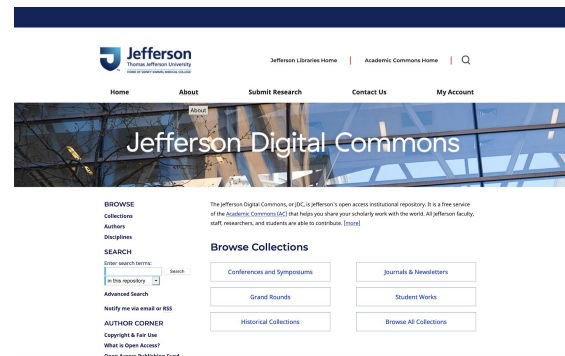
Jefferson
Thomas Jefferson University
HOME OF SIDNEY KIMMEL MEDICAL COLLEGE

Jefferson Libraries Home | Academic Commons Home |

Home About Submit Research Contact Us My Account

About

Jefferson Digital Commons

BROWSE
Collections
Authors
Disciplines

SEARCH
Enter search terms:
Search
in this repository
Advanced Search
Notify me via email or RSS

AUTHOR CORNER
Copyright & Fair Use
What is Open Access?
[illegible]

The Jefferson Digital Commons, or JDC, is Jefferson's open access institutional repository. It is a free service of the Academic Commons (AC) that helps you share your scholarly work with the world. All Jefferson faculty, staff, researchers, and students are able to contribute. [more]

Browse Collections

Conferences and Symposiums
Journals & Newsletters
Grand Rounds
Student Works
Historical Collections
Browse All Collections